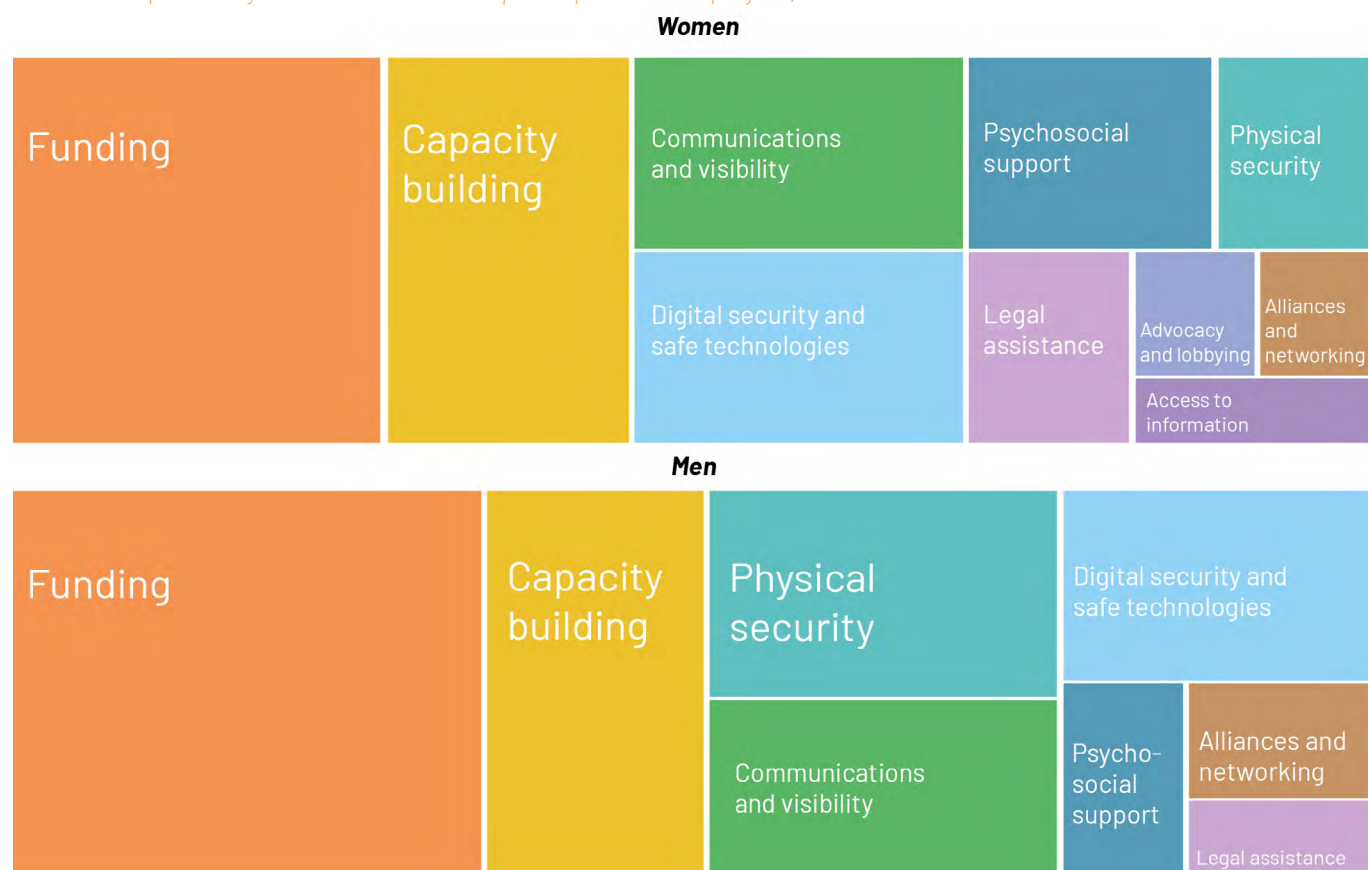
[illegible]

Women

Funding

Capacity building

Communications and visibility

Psychosocial support

Physical security

Digital security and safe technologies

Legal assistance

Advocacy and lobbying

Alliances and networking

Access to information

Men

Funding

Capacity building

Physical security

Digital security and safe technologies

Communications and visibility

Psychosocial support

Alliances and networking

Legal assistance